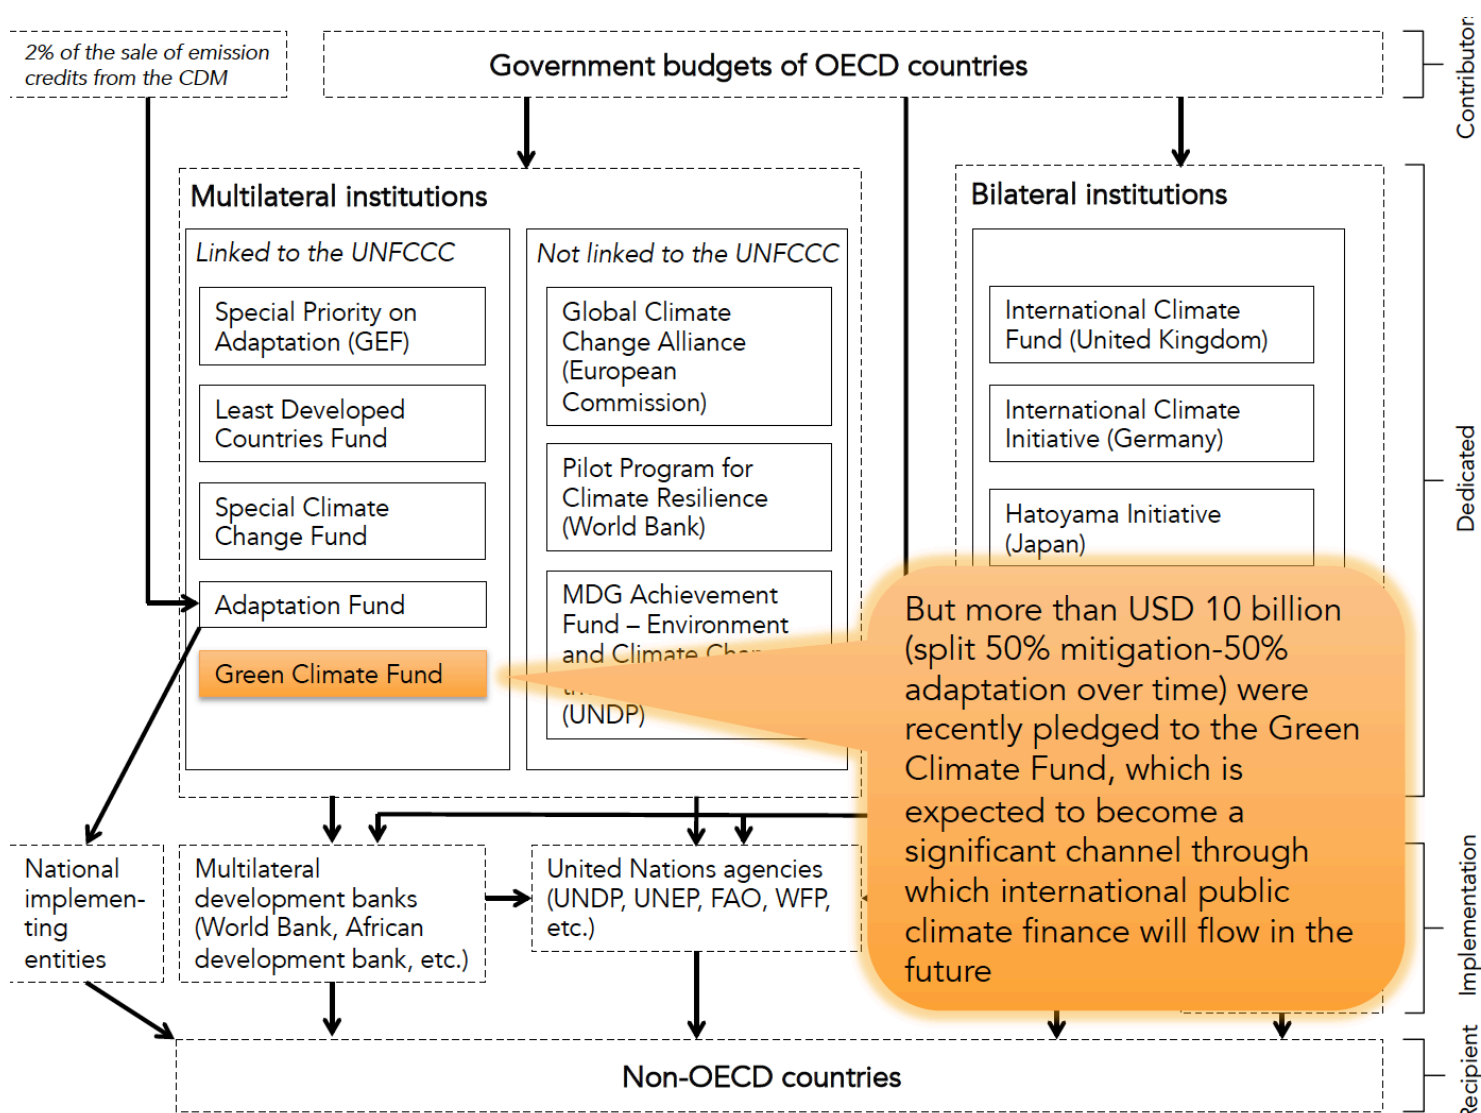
2% of the sale of emission credits from the CDM

Government budgets of OECD countries

Contributor

Multilateral institutions

Linked to the UNFCCC

Special Priority on Adaptation (GEF)

Least Developed Countries Fund

Special Climate Change Fund

Adaptation Fund

Green Climate Fund

Not linked to the UNFCCC

Global Climate Change Alliance (European Commission)

Pilot Program for Climate Resilience (World Bank)

MDG Achievement Fund – Environment and Climate Cha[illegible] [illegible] (UNDP)

Bilateral institutions

International Climate Fund (United Kingdom)

International Climate Initiative (Germany)

Hatoyama Initiative (Japan)

Dedicated

But more than USD 10 billion (split 50% mitigation-50% adaptation over time) were recently pledged to the Green Climate Fund, which is expected to become a significant channel through which international public climate finance will flow in the future

National implementing entities

Multilateral development banks (World Bank, African development bank, etc.)

United Nations agencies (UNDP, UNEP, FAO, WFP, etc.)

Implementation

Non-OECD countries

Recipient